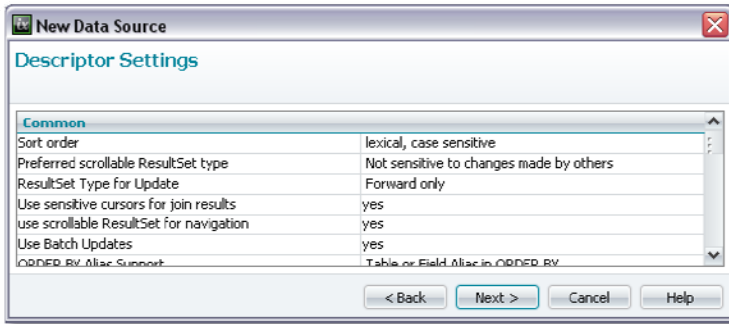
New Data Source

Descriptor Settings

| Common | |
|---|---|
| Sort order | lexical, case sensitive |
| Preferred scrollable ResultSet type | Not sensitive to changes made by others |
| ResultSet Type for Update | Forward only |
| Use sensitive cursors for join results | yes |
| use scrollable ResultSet for navigation | yes |
| Use Batch Updates | yes |
| ORDER BY Alias Support | Table or Field Alias in ORDER BY |

< Back
Next >
Cancel
Help